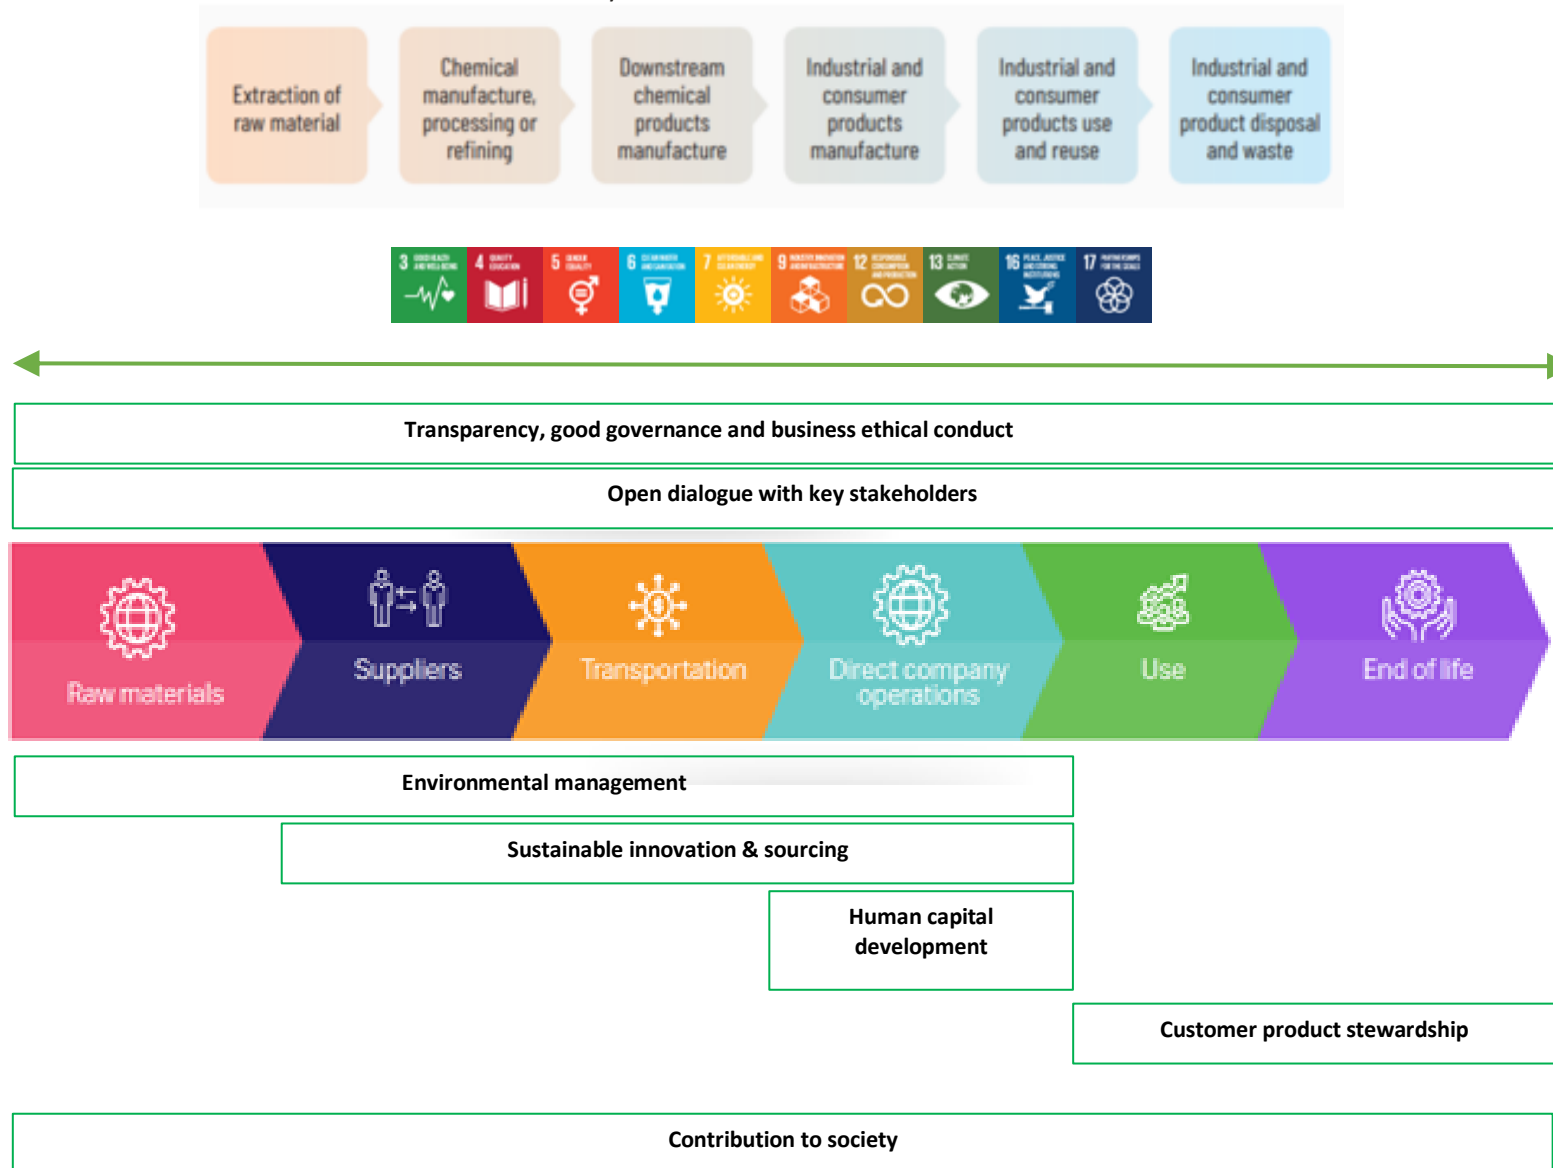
Extraction of raw material

Chemical manufacture, processing or refining

Downstream chemical products manufacture

Industrial and consumer products manufacture

Industrial and consumer products use and reuse

Industrial and consumer product disposal and waste

3 GOOD HEALTH AND WELL-BEING 4 QUALITY EDUCATION 5 GENDER EQUALITY 6 CLEAN WATER AND SANITATION 7 AFFORDABLE AND CLEAN ENERGY 9 INDUSTRY, INNOVATION AND INFRASTRUCTURE 12 RESPONSIBLE CONSUMPTION AND PRODUCTION 13 CLIMATE ACTION 16 PEACE, JUSTICE AND STRONG INSTITUTIONS 17 PARTNERSHIPS FOR THE GOALS

Transparency, good governance and business ethical conduct

Open dialogue with key stakeholders

Raw materials

Suppliers

Transportation

Direct company operations

Use

End of life

Environmental management

Sustainable innovation & sourcing

Human capital development

Customer product stewardship

Contribution to society